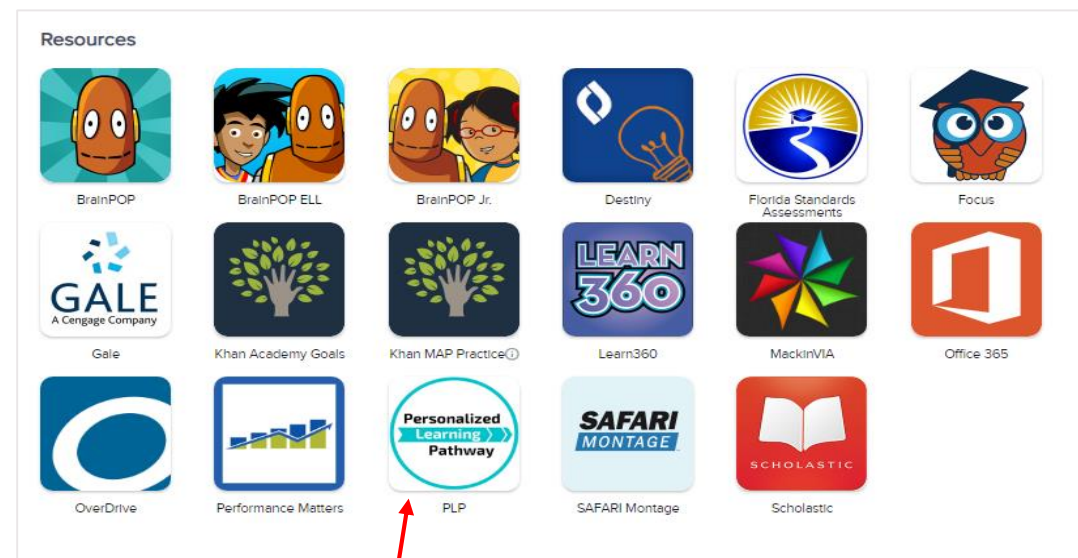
Resources

BrainPOP

BrainPOP ELL

BrainPOP Jr.

Destiny

Florida Standards Assessments

Focus

GALE
A Cengage Company

Gale

Khan Academy Goals

Khan MAP Practice

LEARN 360

Learn360

MackinVIA

Office 365

OverDrive

Performance Matters

Personalized Learning Pathway

PLP

SAFARI MONTAGE

SAFARI Montage

SCHOLASTIC

Scholastic